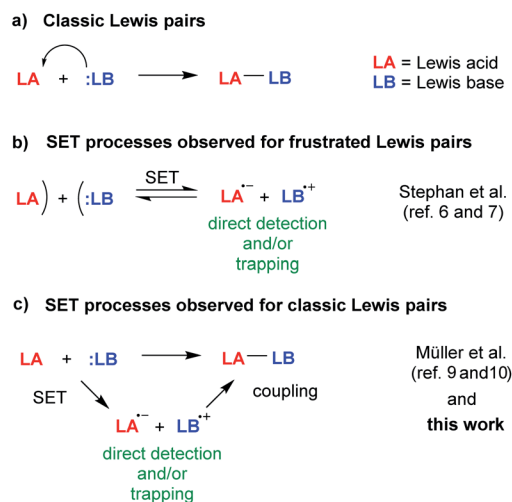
a) Classic Lewis pairs

LA + :LB → LA—LB

LA = Lewis acid
LB = Lewis base

b) SET processes observed for frustrated Lewis pairs

LA) + (:LB ⇌ SET LA$^{\bullet-}$ + LB$^{\bullet+}$

direct detection and/or trapping

Stephan et al. (ref. 6 and 7)

c) SET processes observed for classic Lewis pairs

LA + :LB → LA—LB

SET

LA$^{\bullet-}$ + LB$^{\bullet+}$

coupling

direct detection and/or trapping

Müller et al. (ref. 9 and10) and **this work**